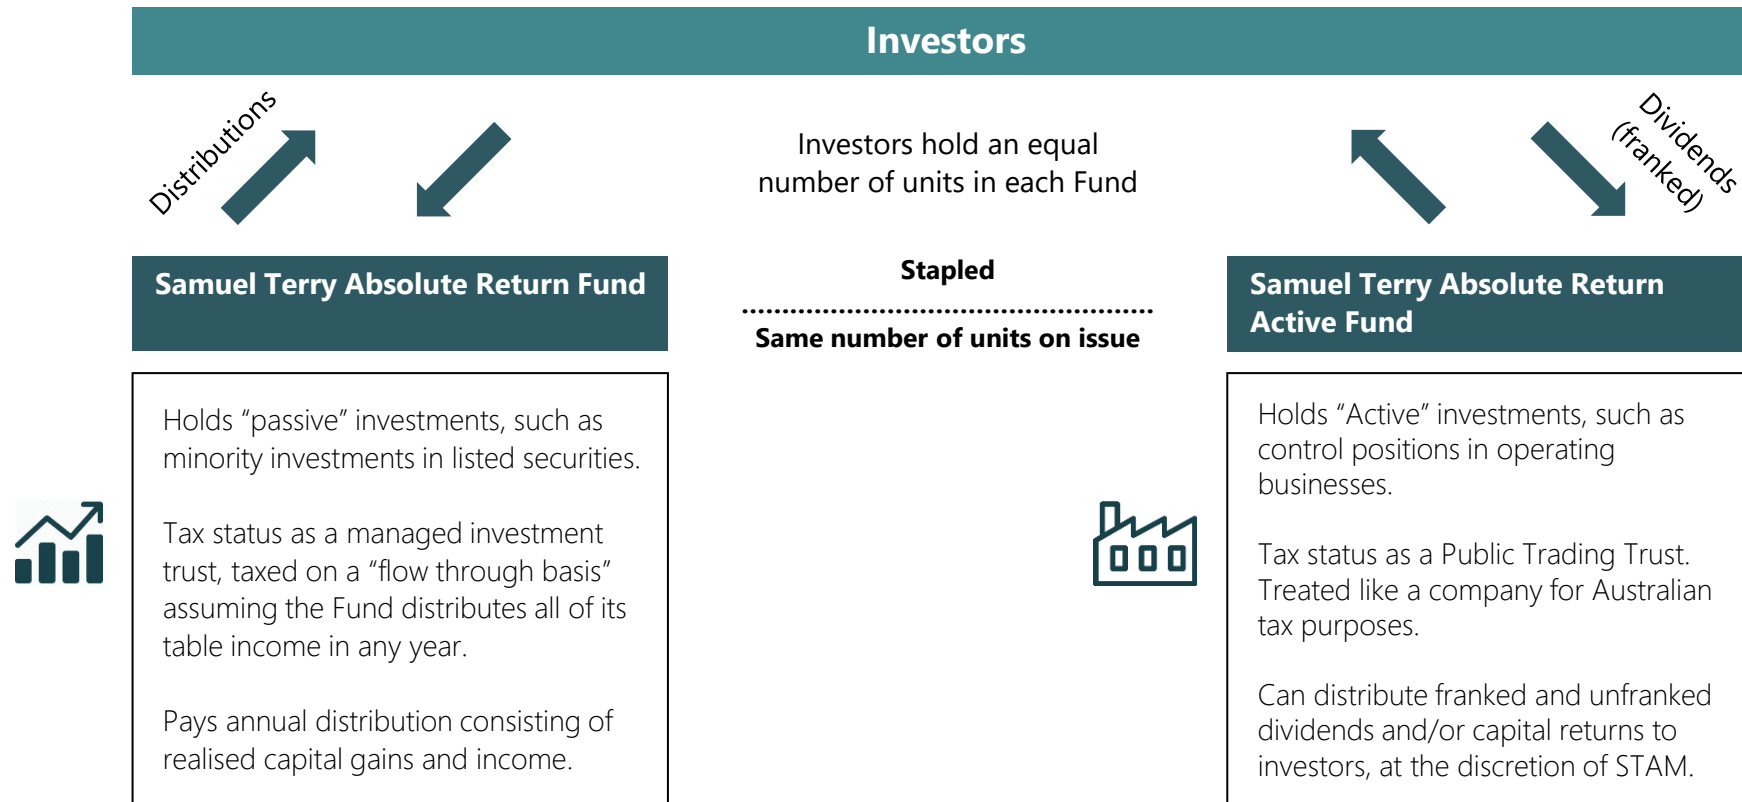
Investors

Distributions

Investors hold an equal number of units in each Fund

Dividends (franked)

Samuel Terry Absolute Return Fund

Stapled

Same number of units on issue

Samuel Terry Absolute Return Active Fund

Holds "passive" investments, such as minority investments in listed securities.

Tax status as a managed investment trust, taxed on a "flow through basis" assuming the Fund distributes all of its table income in any year.

Pays annual distribution consisting of realised capital gains and income.

Holds "Active" investments, such as control positions in operating businesses.

Tax status as a Public Trading Trust. Treated like a company for Australian tax purposes.

Can distribute franked and unfranked dividends and/or capital returns to investors, at the discretion of STAM.